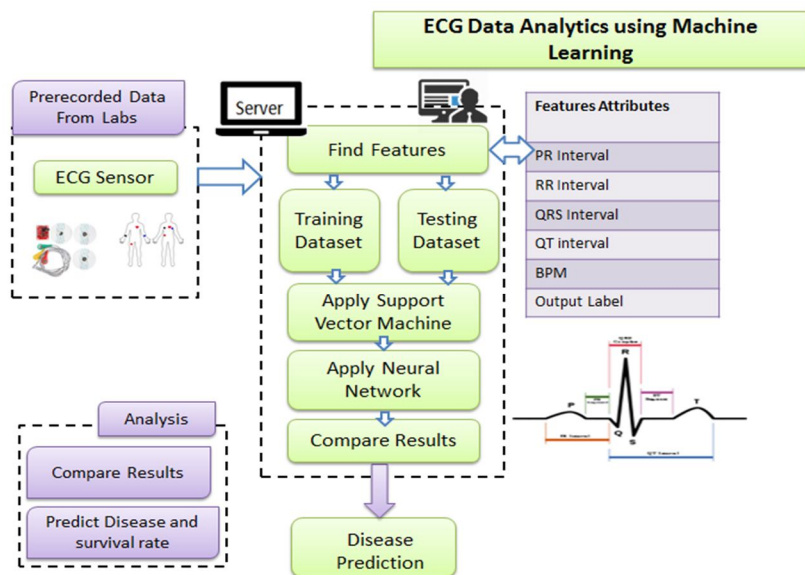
ECG Data Analytics using Machine Learning

Prerecorded Data From Labs

ECG Sensor

Server

Find Features

Training Dataset

Testing Dataset

Apply Support Vector Machine

Apply Neural Network

Compare Results

Disease Prediction

| Features Attributes |
|---|
| PR Interval |
| RR Interval |
| QRS Interval |
| QT interval |
| BPM |
| Output Label |

P
R
T
Q
S

Analysis

Compare Results

Predict Disease and survival rate